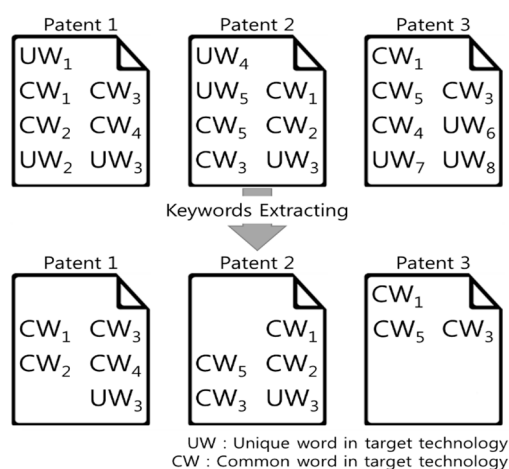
Patent 1

$UW_1$
$CW_1$ $CW_3$
$CW_2$ $CW_4$
$UW_2$ $UW_3$

Patent 2

$UW_4$
$UW_5$ $CW_1$
$CW_5$ $CW_2$
$CW_3$ $UW_3$

Patent 3

$CW_1$
$CW_5$ $CW_3$
$CW_4$ $UW_6$
$UW_7$ $UW_8$

Keywords Extracting

Patent 1

$CW_1$ $CW_3$
$CW_2$ $CW_4$
$UW_3$

Patent 2

$CW_1$
$CW_5$ $CW_2$
$CW_3$ $UW_3$

Patent 3

$CW_1$
$CW_5$ $CW_3$

UW : Unique word in target technology
CW : Common word in target technology